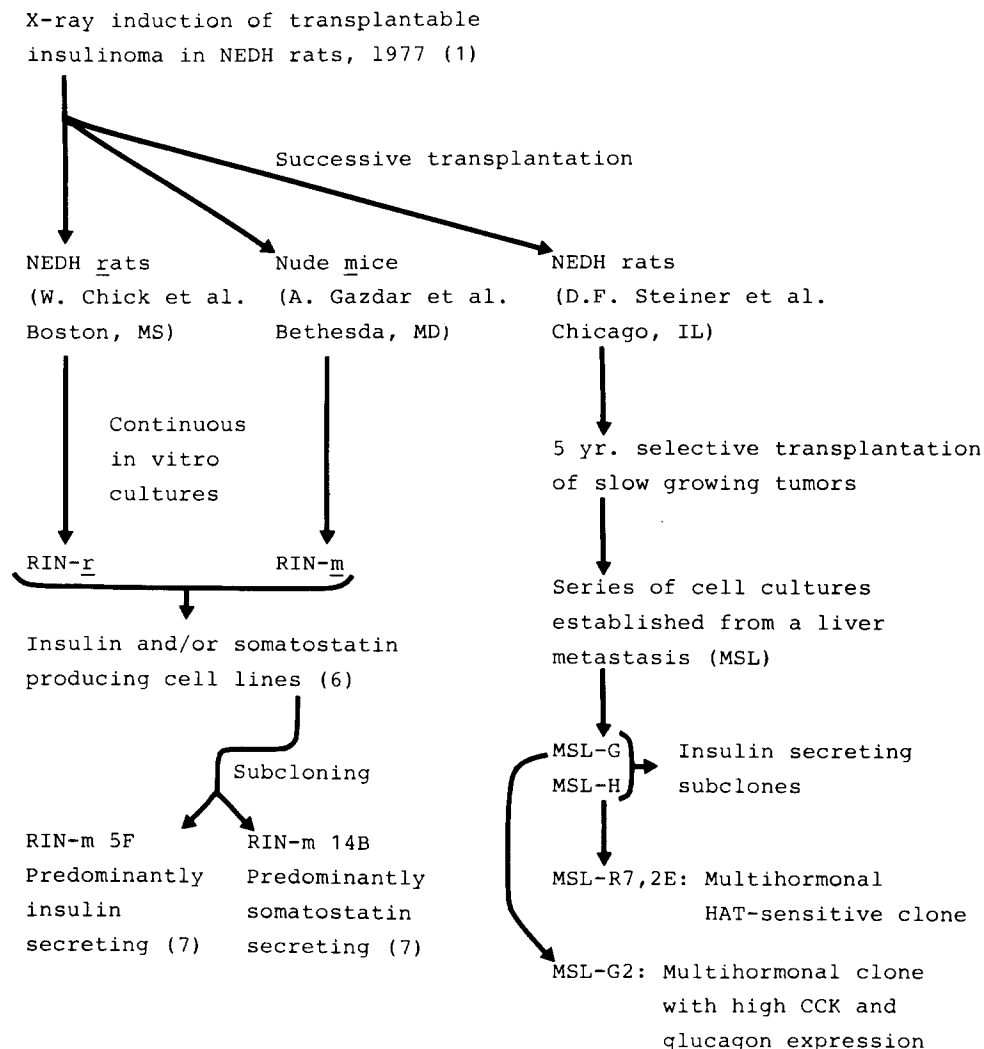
X-ray induction of transplantable insulinoma in NEDH rats, 1977 (1)

Successive transplantation

NEDH rats
(W. Chick et al.
Boston, MS)

Nude mice
(A. Gazdar et al.
Bethesda, MD)

NEDH rats
(D.F. Steiner et al.
Chicago, IL)

Continuous
in vitro
cultures

5 yr. selective transplantation of slow growing tumors

RIN-r

RIN-m

Series of cell cultures established from a liver metastasis (MSL)

Insulin and/or somatostatin producing cell lines (6)

MSL-G
MSL-H

Insulin secreting subclones

Subcloning

RIN-m 5F
Predominantly
insulin
secreting (7)

RIN-m 14B
Predominantly
somatostatin
secreting (7)

MSL-R7,2E: Multihormonal HAT-sensitive clone

MSL-G2: Multihormonal clone with high CCK and glucagon expression